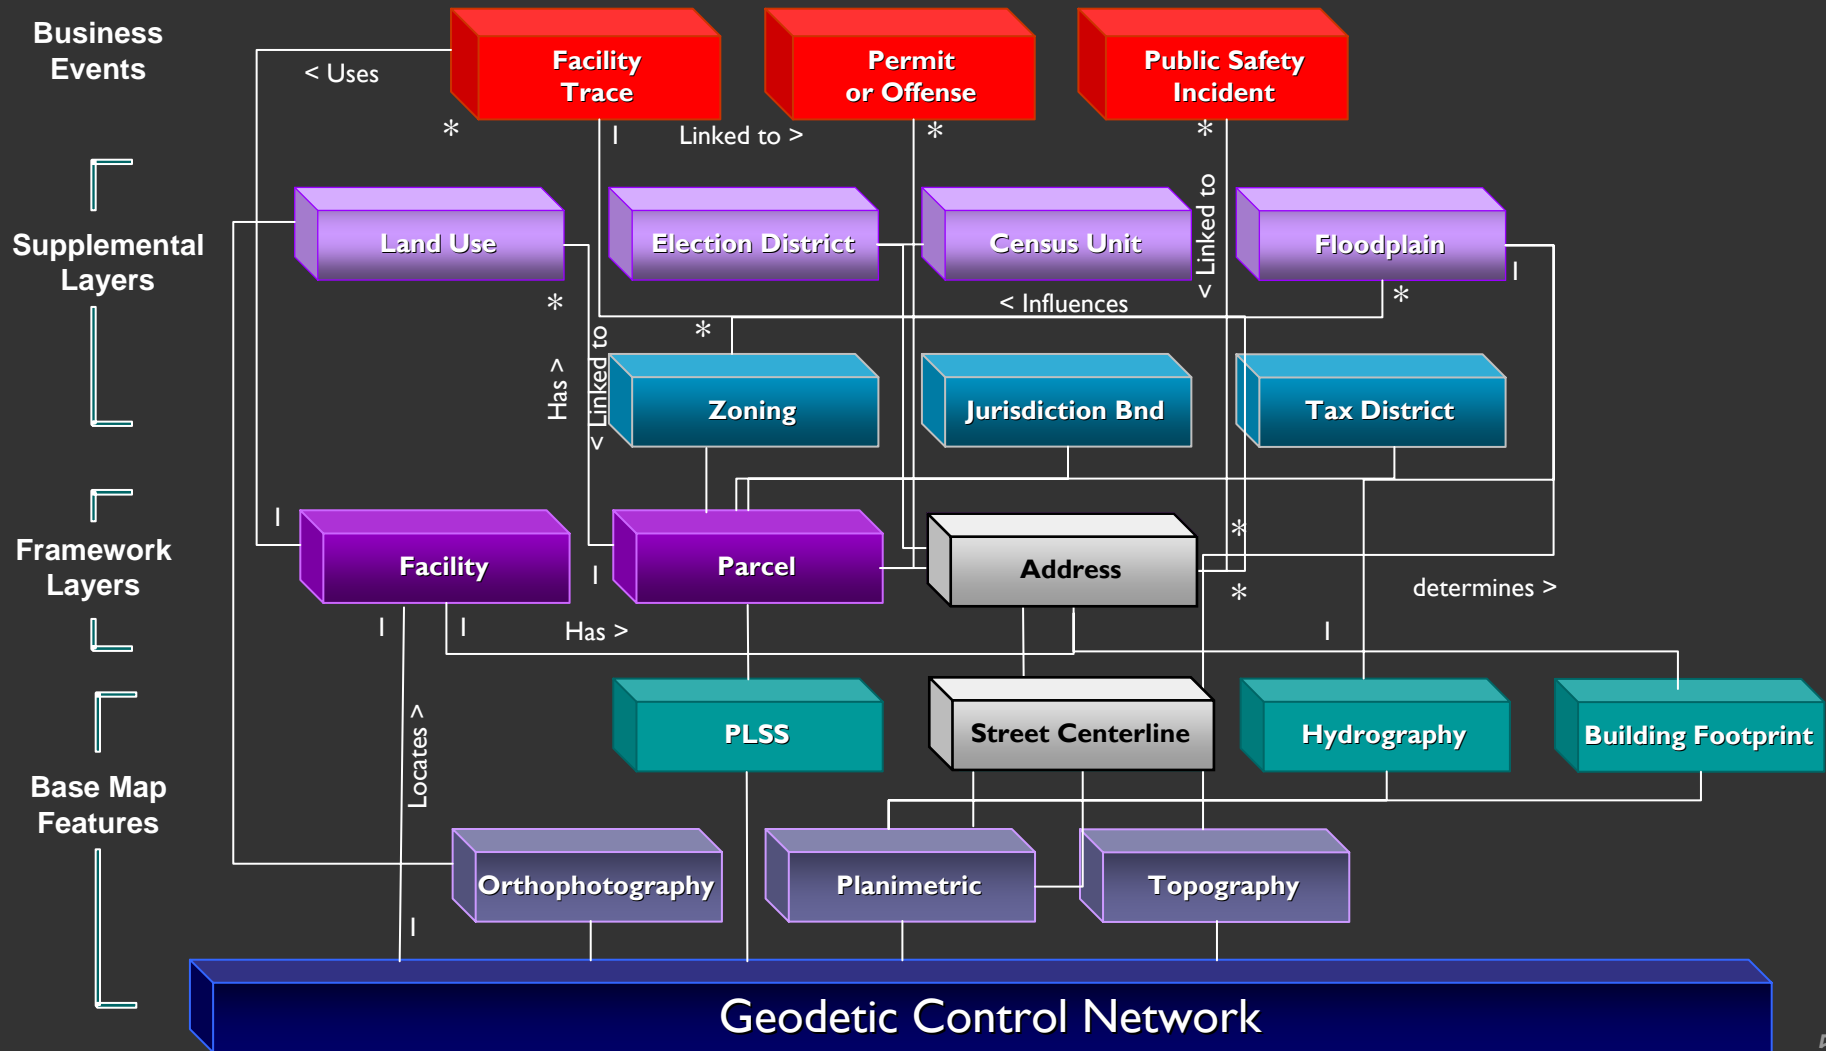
Business Events

Supplemental Layers

Framework Layers

Base Map Features

Facility Trace

Permit or Offense

Public Safety Incident

< Uses

*

1

Linked to >

*

*

< Linked to

Land Use

Election District

Census Unit

Floodplain

*

< Influences

1

*

*

Has >

< Linked to

Zoning

Jurisdiction Bnd

Tax District

1

Facility

Parcel

Address

*

1

*

determines >

1

1

Has >

1

PLSS

Street Centerline

Hydrography

Building Footprint

Locates >

Orthophotography

Planimetric

Topography

1

Geodetic Control Network